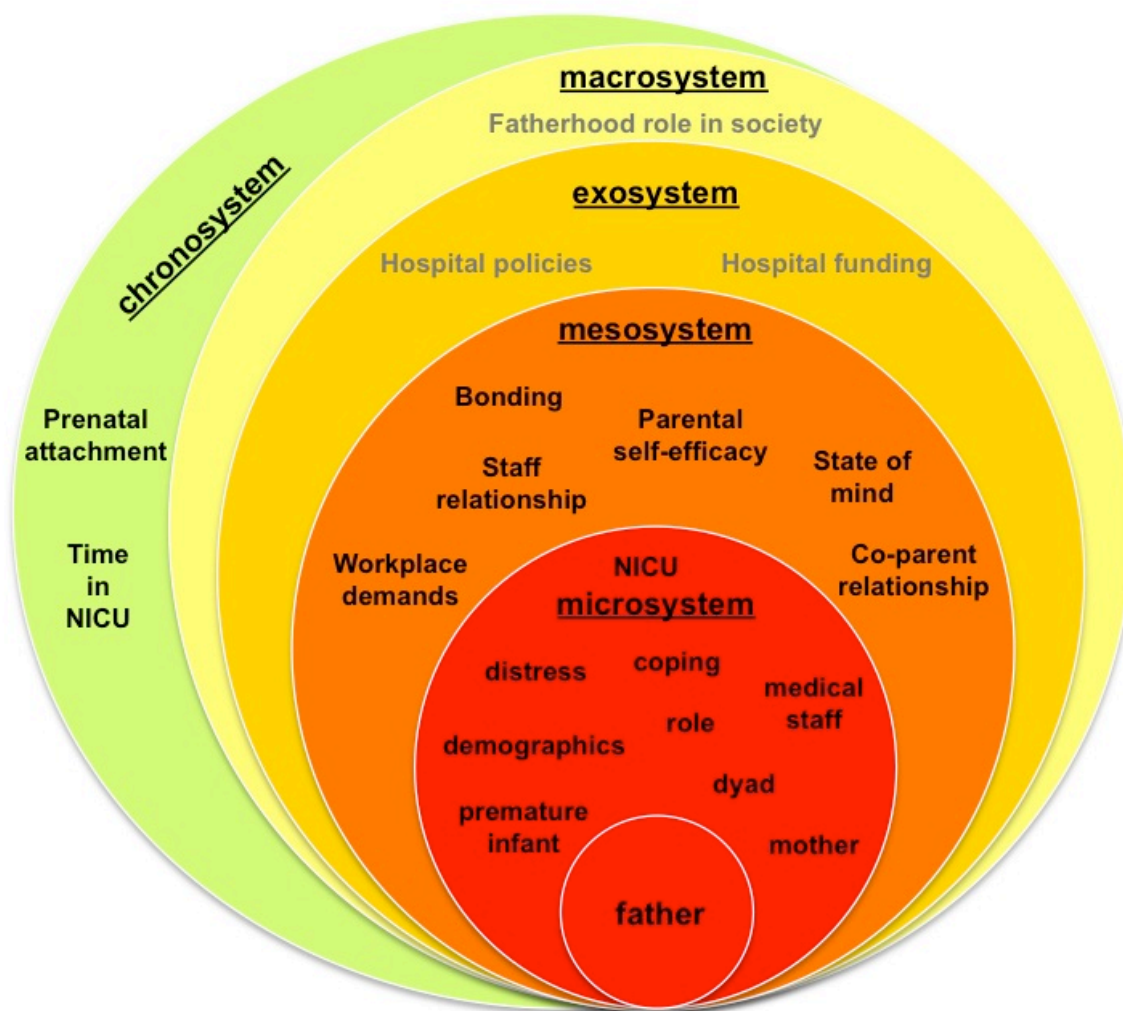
macrosystem

Fatherhood role in society

chronosystem

exosystem

Hospital policies

Hospital funding

mesosystem

Prenatal attachment

Time in NICU

Bonding

Parental self-efficacy

Staff relationship

State of mind

Workplace demands

NICU

microsystem

Co-parent relationship

distress

coping

medical staff

role

demographics

dyad

premature infant

mother

father